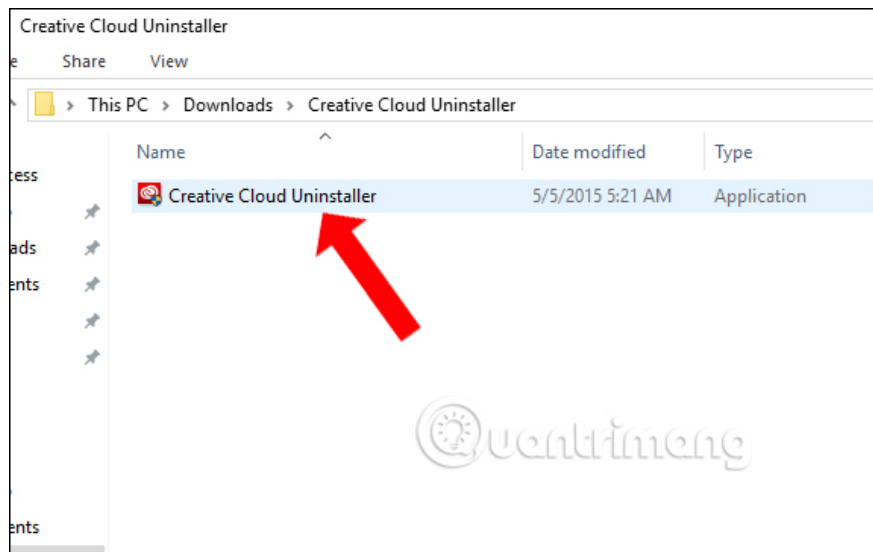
Creative Cloud Uninstaller

e Share View

This PC › Downloads › Creative Cloud Uninstaller

Name | Date modified | Type
Creative Cloud Uninstaller | 5/5/2015 5:21 AM | Application

ess
ads
ents
ents

Quantrimang